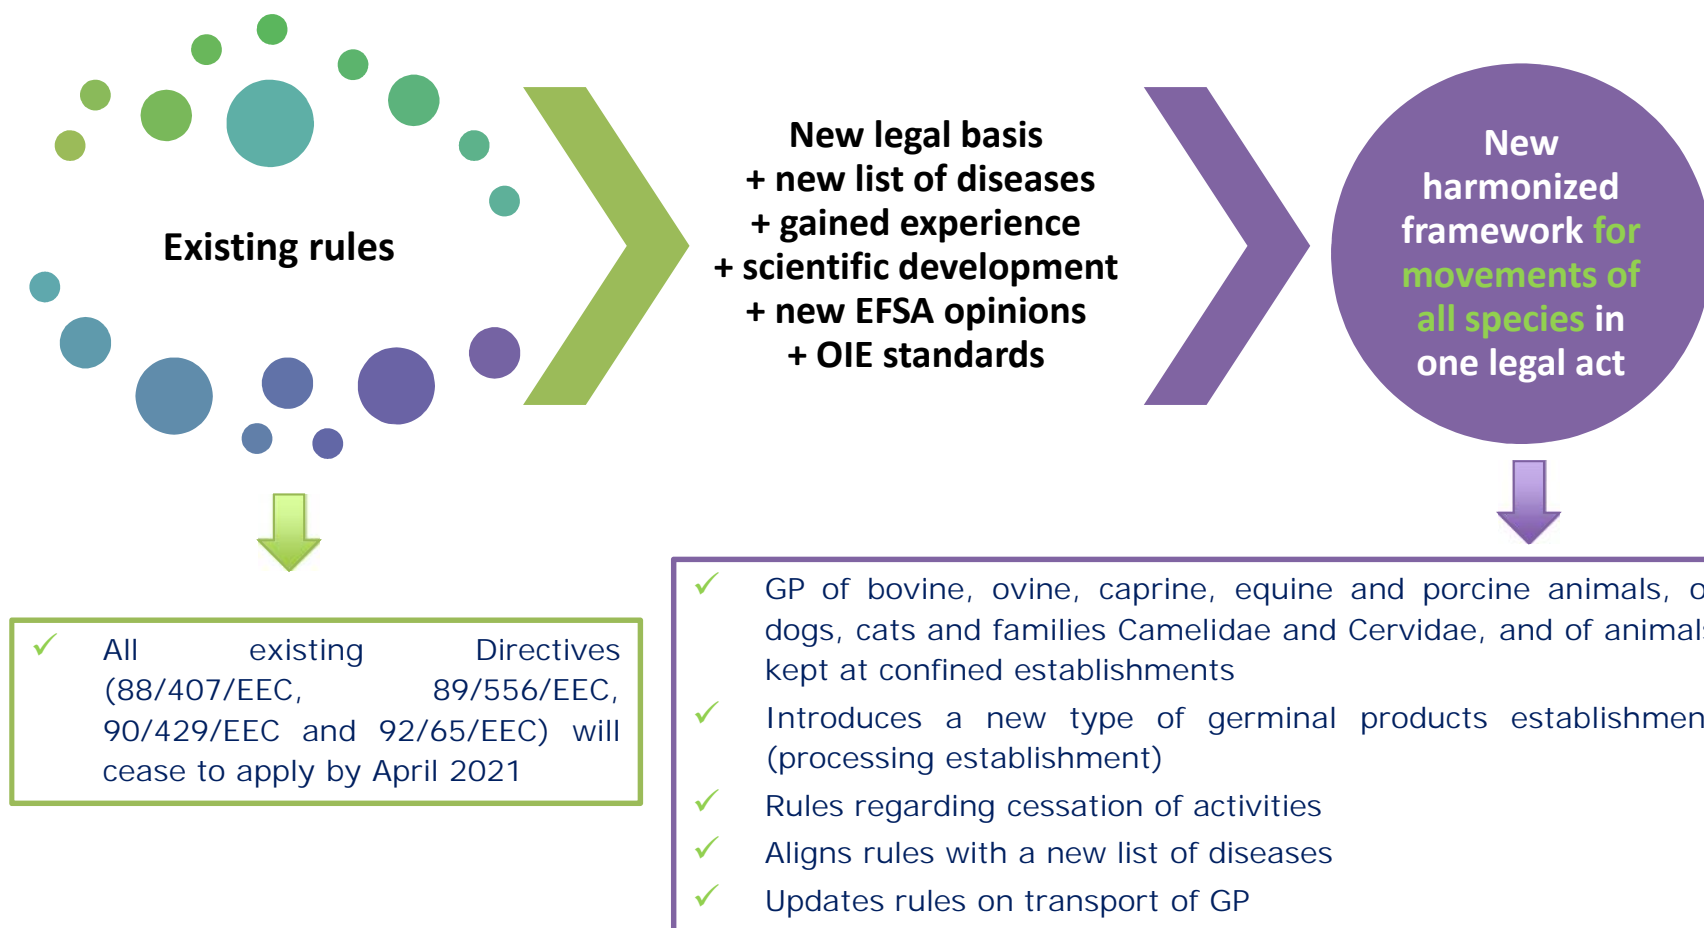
Existing rules

New legal basis
+ new list of diseases
+ gained experience
+ scientific development
+ new EFSA opinions
+ OIE standards

New harmonized framework for movements of all species in one legal act

✓ All existing Directives (88/407/EEC, 89/556/EEC, 90/429/EEC and 92/65/EEC) will cease to apply by April 2021

✓ GP of bovine, ovine, caprine, equine and porcine animals, o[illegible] dogs, cats and families Camelidae and Cervidae, and of animal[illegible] kept at confined establishments

✓ Introduces a new type of germinal products establishmen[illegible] (processing establishment)

✓ Rules regarding cessation of activities

✓ Aligns rules with a new list of diseases

✓ Updates rules on transport of GP